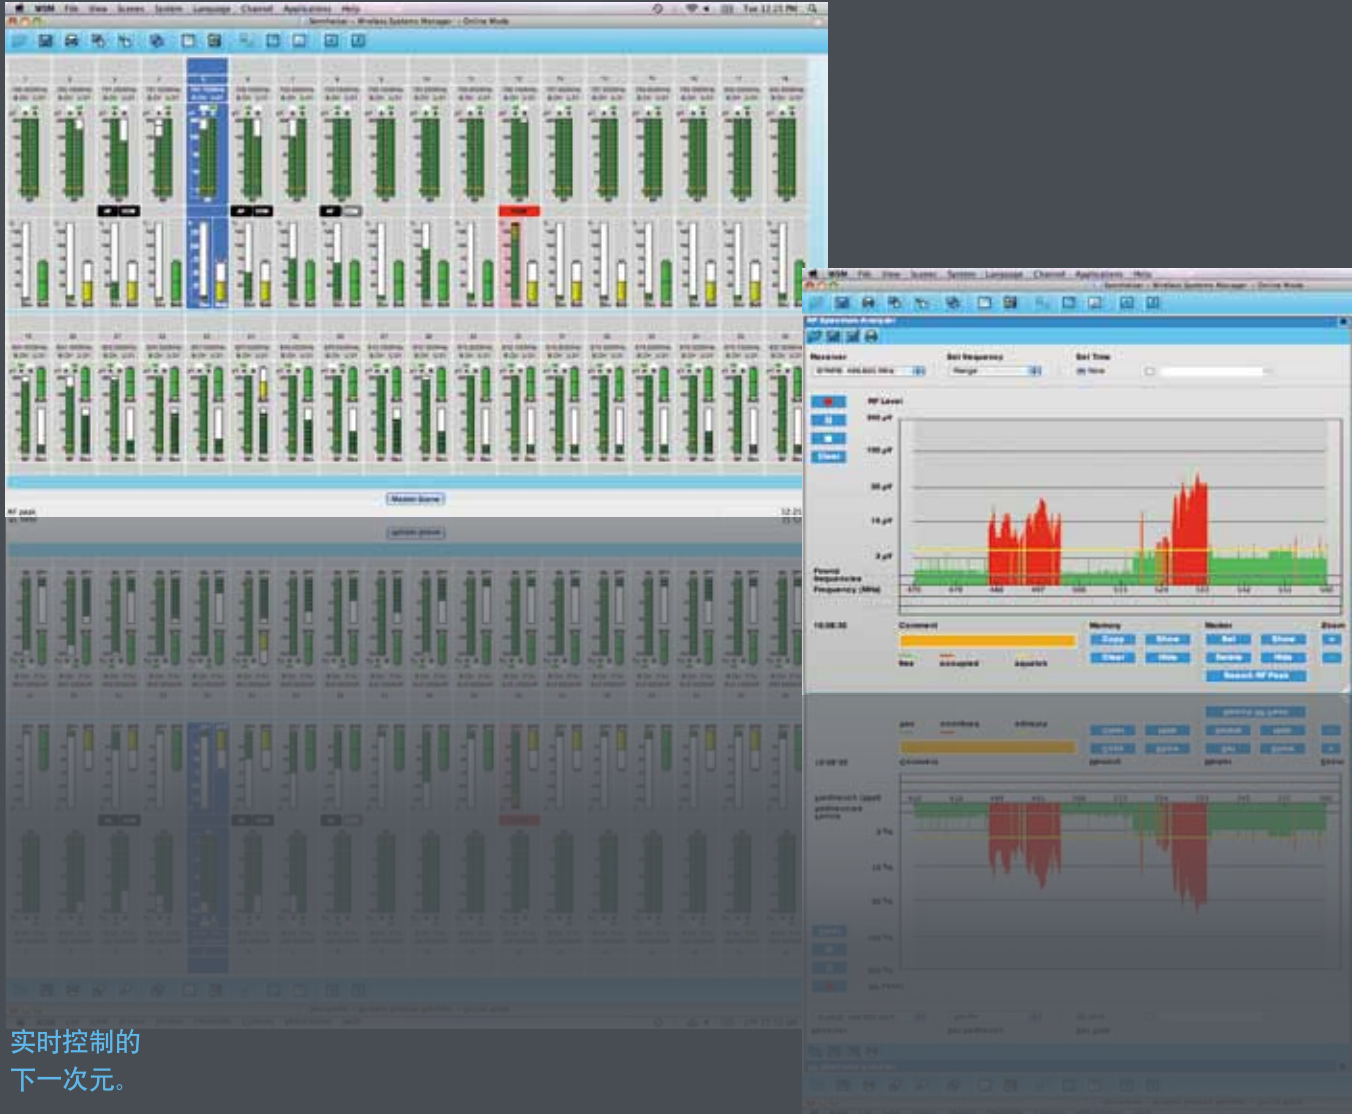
WSM File View Scenes System Language Channel Applications Help

Sennheiser – Wireless Systems Manager – Online Mode

Master Scene

RF peak

WSM File View Scenes System Language Channel Applications Help

Sennheiser – Wireless Systems Manager – Online Mode

RF Spectrum Analyzer

Receiver

Set frequency

Set Time

Range

Clear

RF Level

Found frequencies

Frequency (MHz)

Comment

Memory

Copy

Show

Clear

Hide

Marker

Set

Show

Delete

Hide

Search RF Peak

Zoom

free

occupied

squelch

实时控制的
下一次元。